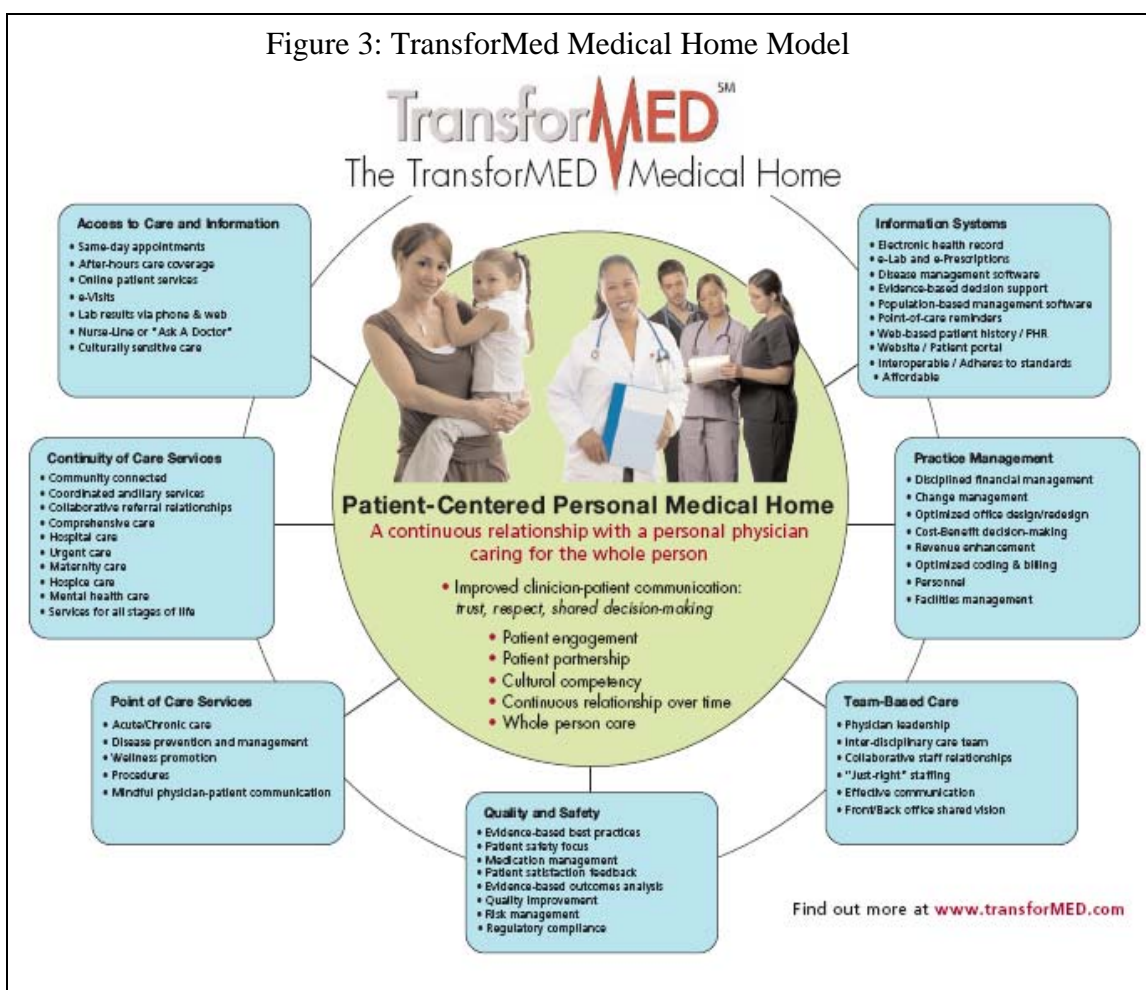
Figure 3: TransforMed Medical Home Model

TransforMED℠

The TransforMED Medical Home

Access to Care and Information
• Same-day appointments
• After-hours care coverage
• Online patient services
• e-Visits
• Lab results via phone & web
• Nurse-Line or "Ask A Doctor"
• Culturally sensitive care

Information Systems
• Electronic health record
• e-Lab and e-Prescriptions
• Disease management software
• Evidence-based decision support
• Population-based management software
• Point-of-care reminders
• Web-based patient history / PHR
• Website / Patient portal
• Interoperable / Adheres to standards
• Affordable

Continuity of Care Services
• Community connected
• Coordinated ancillary services
• Collaborative referral relationships
• Comprehensive care
• Hospital care
• Urgent care
• Maternity care
• Hospice care
• Mental health care
• Services for all stages of life

Practice Management
• Disciplined financial management
• Change management
• Optimized office design/redesign
• Cost-Benefit decision-making
• Revenue enhancement
• Optimized coding & billing
• Personnel
• Facilities management

Patient-Centered Personal Medical Home
A continuous relationship with a personal physician caring for the whole person

• Improved clinician-patient communication: trust, respect, shared decision-making
• Patient engagement
• Patient partnership
• Cultural competency
• Continuous relationship over time
• Whole person care

Point of Care Services
• Acute/Chronic care
• Disease prevention and management
• Wellness promotion
• Procedures
• Mindful physician-patient communication

Team-Based Care
• Physician leadership
• Inter-disciplinary care team
• Collaborative staff relationships
• "Just-right" staffing
• Effective communication
• Front/Back office shared vision

Quality and Safety
• Evidence-based best practices
• Patient safety focus
• Medication management
• Patient satisfaction feedback
• Evidence-based outcomes analysis
• Quality improvement
• Risk management
• Regulatory compliance

Find out more at www.transforMED.com